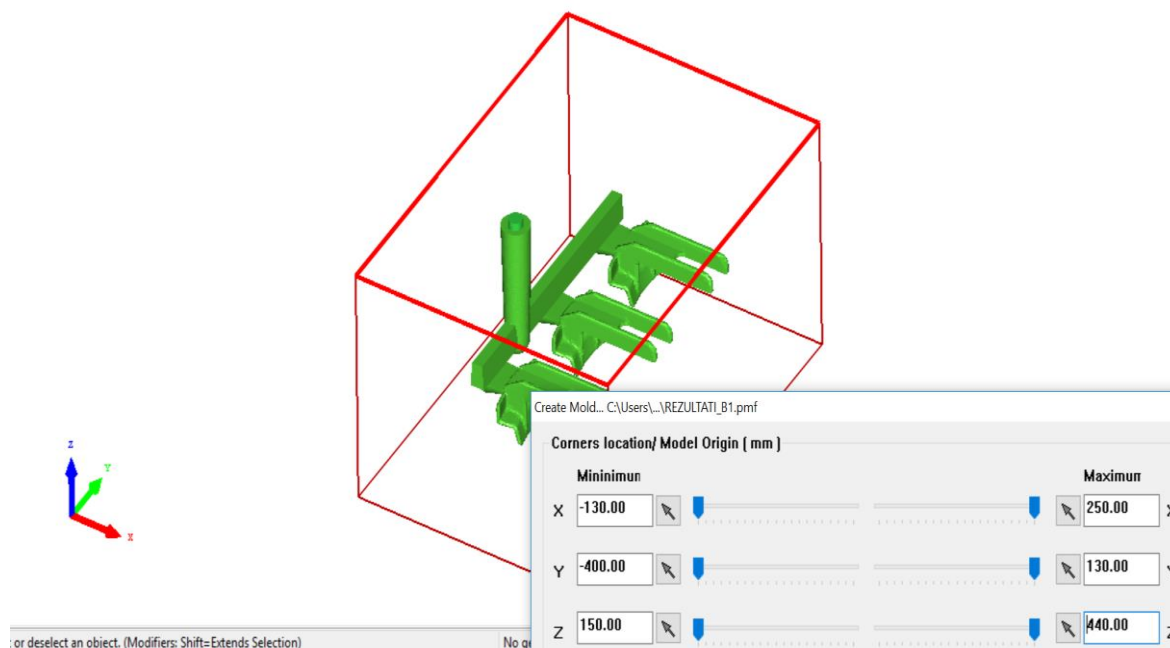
Z
Y
X

Create Mold... C:\Users\...\REZULTATI_B1.pmf

Corners location/ Model Origin ( mm )

Mininimun

Maximun

X -130.00

250.00 X

Y -400.00

130.00 Y

Z 150.00

440.00 Z

: or deselect an object. (Modifiers: Shift=Extends Selection)

No g